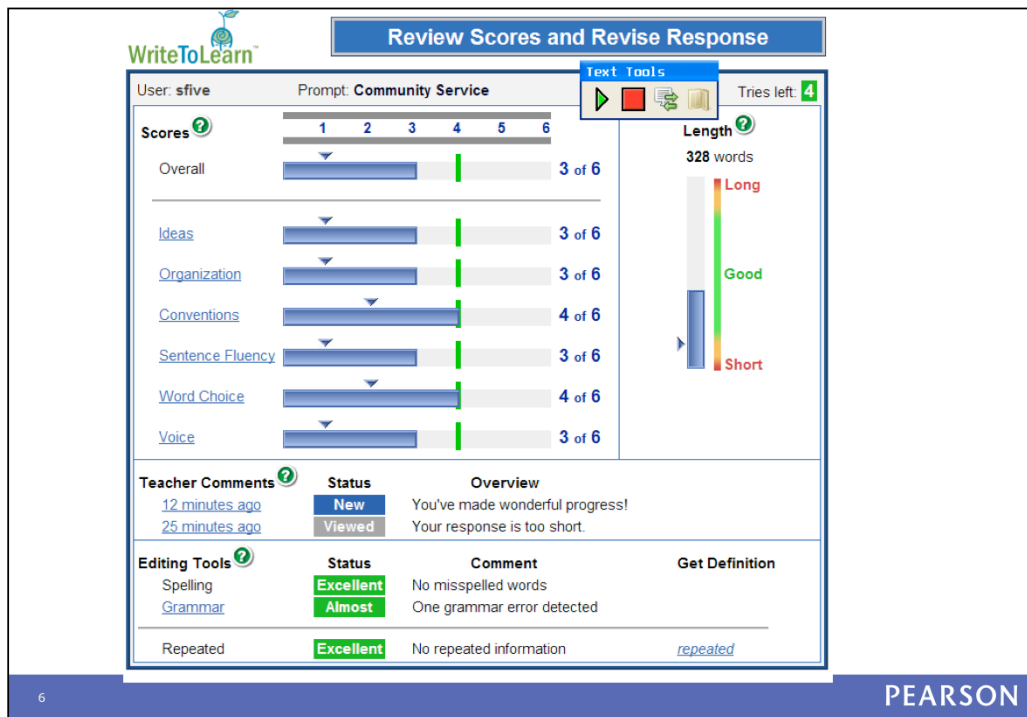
WriteToLearn™

Review Scores and Revise Response

User: sfive

Prompt: Community Service

Text Tools

Tries left: 4

Scores

| | 1 | 2 | 3 | 4 | 5 | 6 | |
|---|---|---|---|---|---|---|---|
| Overall | | | | | | | 3 of 6 |
| Ideas | | | | | | | 3 of 6 |
| Organization | | | | | | | 3 of 6 |
| Conventions | | | | | | | 4 of 6 |
| Sentence Fluency | | | | | | | 3 of 6 |
| Word Choice | | | | | | | 4 of 6 |
| Voice | | | | | | | 3 of 6 |

Length

328 words

Long

Good

Short

| Teacher Comments | Status | Overview |
|---|---|---|
| 12 minutes ago | New | You've made wonderful progress! |
| 25 minutes ago | Viewed | Your response is too short. |

| Editing Tools | Status | Comment | Get Definition |
|---|---|---|---|
| Spelling | Excellent | No misspelled words | |
| Grammar | Almost | One grammar error detected | |
| Repeated | Excellent | No repeated information | repeated |

6

PEARSON